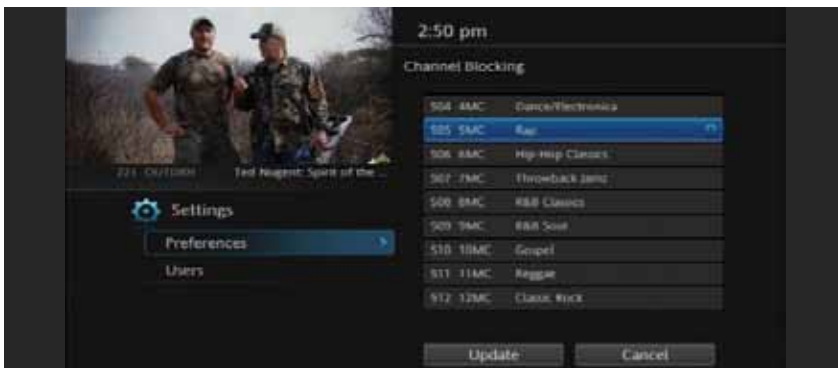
2:50 pm

Channel Blocking

221 OUTDOOR Ted Nugent: Spirit of the ...

Settings

Preferences

Users

| | | |
|---|---|---|
| 504 | 4MC | Dance/Electronica |
| 505 | 5MC | Rap |
| 506 | 6MC | Hip-Hop Classics |
| 507 | 7MC | Throwback Jamz |
| 508 | 8MC | R&B Classics |
| 509 | 9MC | R&B Soul |
| 510 | 10MC | Gospel |
| 511 | 11MC | Reggae |
| 512 | 12MC | Classic Rock |

Update Cancel